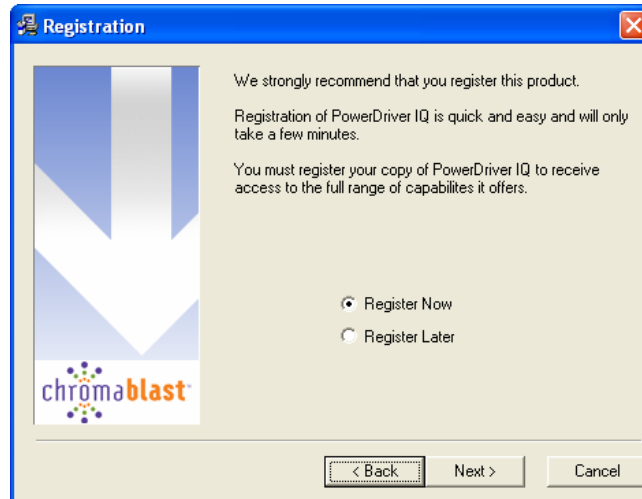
Registration

chromablast

We strongly recommend that you register this product.

Registration of PowerDriver IQ is quick and easy and will only take a few minutes.

You must register your copy of PowerDriver IQ to receive access to the full range of capabilites it offers.

Register Now

Register Later

< Back

Next >

Cancel